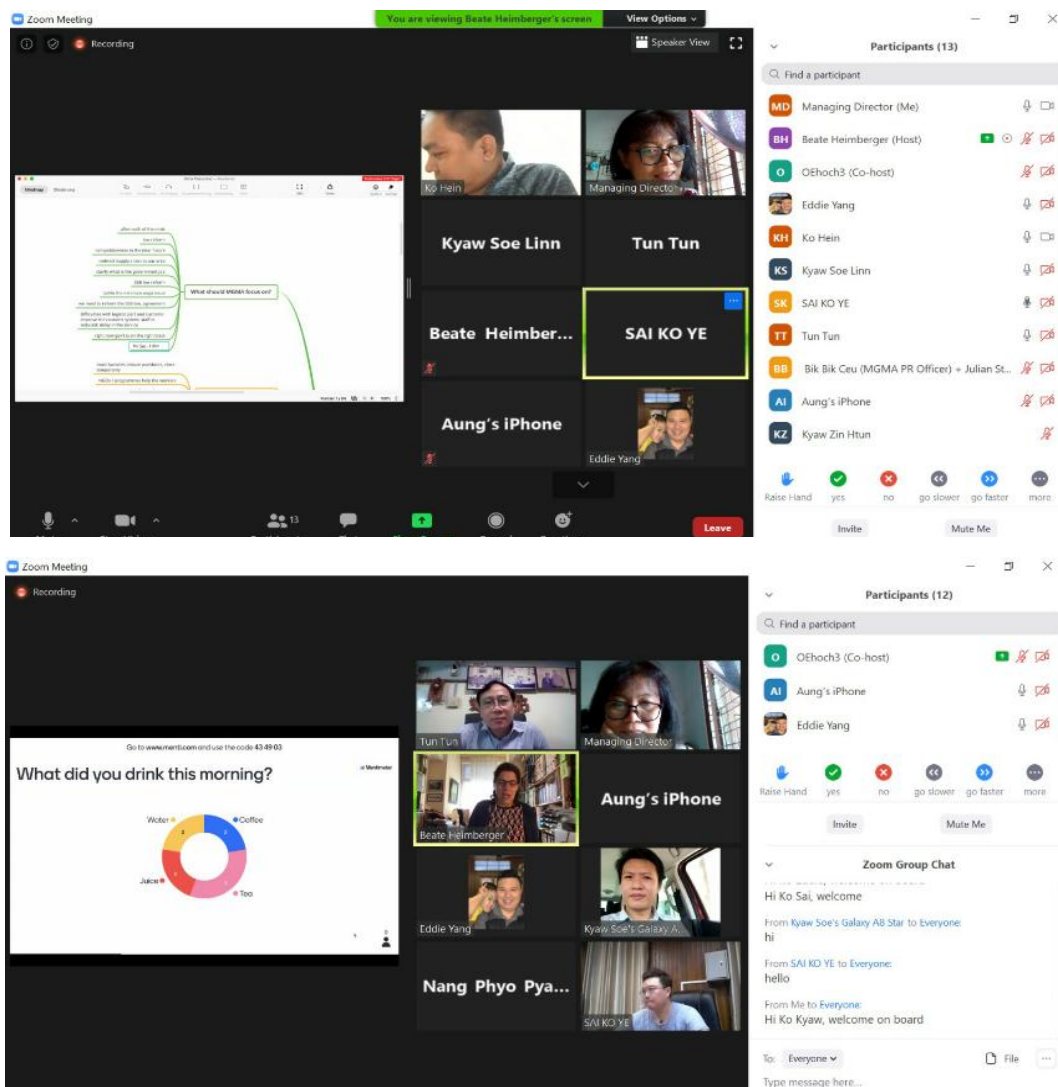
Zoom Meeting

You are viewing Beate Heimberger's screen

View Options

Recording

Speaker View

What should MGMA focus on?

Ko Hein

Managing Director

Kyaw Soe Linn

Tun Tun

Beate Heimber...

SAI KO YE

Aung's iPhone

Eddie Yang

13

Leave

Participants (13)

Find a participant

MD Managing Director (Me)

BH Beate Heimberger (Host)

O OEhoch3 (Co-host)

Eddie Yang

KH Ko Hein

KS Kyaw Soe Linn

SK SAI KO YE

TT Tun Tun

BB Bik Bik Ceu (MGMA PR Officer) + Julian St...

AI Aung's iPhone

KZ Kyaw Zin Htun

Raise Hand yes no go slower go faster more

Invite

Mute Me

Zoom Meeting

Recording

Go to www.menti.com and use the code 43 49 03

What did you drink this morning?

Mentimeter

Water

Coffee

Juice

Tea

Tun Tun

Managing Director

Beate Heimberger

Aung's iPhone

Eddie Yang

Kyaw Soe's Galaxy A...

Nang Phyo Pya...

SAI KO YE

Participants (12)

Find a participant

O OEhoch3 (Co-host)

AI Aung's iPhone

Eddie Yang

Raise Hand yes no go slower go faster more

Invite

Mute Me

Zoom Group Chat

Hi Ko Sai, welcome

From Kyaw Soe's Galaxy A8 Star to Everyone:
hi

From SAI KO YE to Everyone:
hello

From Me to Everyone:
Hi Ko Kyaw, welcome on board

To: Everyone

File

Type message here...